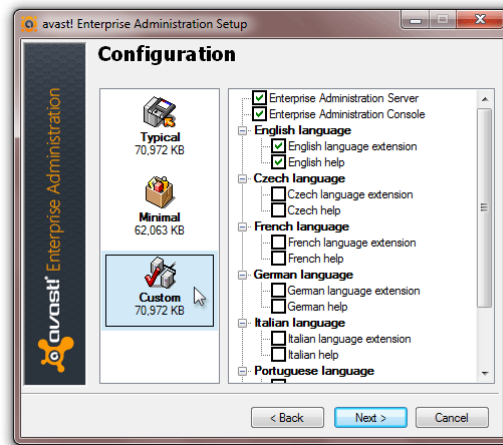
avast! Enterprise Administration Setup

avast! Enterprise Administration

Configuration

Typical
70,972 KB

Minimal
62,063 KB

Custom
70,972 KB

Enterprise Administration Server
Enterprise Administration Console
English language
English language extension
English help
Czech language
Czech language extension
Czech help
French language
French language extension
French help
German language
German language extension
German help
Italian language
Italian language extension
Italian help
Portuguese language

< Back
Next >
Cancel